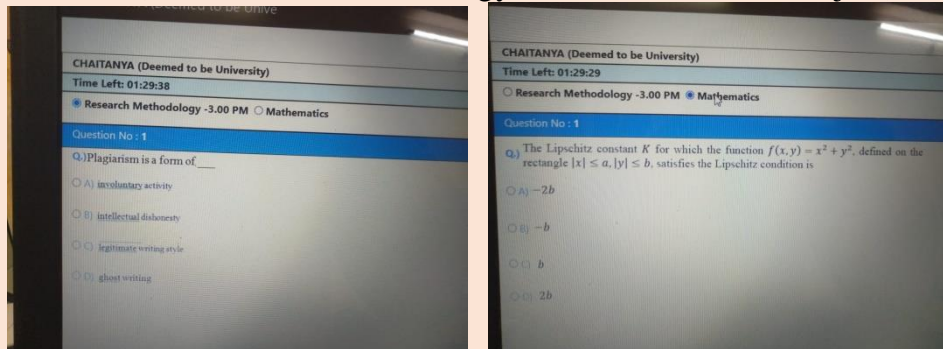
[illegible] to be Unive

CHAITANYA (Deemed to be University)

Time Left: 01:29:38

Research Methodology -3.00 PM Mathematics

Question No : 1

Q.)Plagiarism is a form of____

A) involuntary activity

B) intellectual dishonesty

C) legitimate writing style

D) ghost writing

CHAITANYA (Deemed to be University)

Time Left: 01:29:29

Research Methodology -3.00 PM Mathematics

Question No : 1

Q.) The Lipschitz constant $K$ for which the function $f(x,y) = x^2 + y^2$, defined on the rectangle $|x| \leq a, |y| \leq b$, satisfies the Lipschitz condition is

A) $-2b$

B) $-b$

C) $b$

D) $2b$